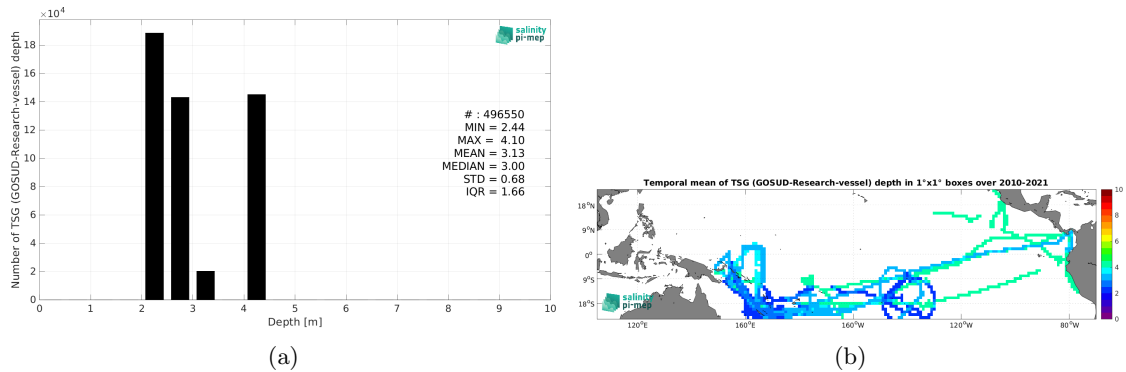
$\times10^4$

salinity pi-mep

Number of TSG (GOSUD-Research-vessel) depth

18
16
14
12
10
8
6
4
2
0

0 1 2 3 4 5 6 7 8 9 10

Depth [m]

# : 496550
MIN = 2.44
MAX = 4.10
MEAN = 3.13
MEDIAN = 3.00
STD = 0.68
IQR = 1.66

(a)

Temporal mean of TSG (GOSUD-Research-vessel) depth in 1°x1° boxes over 2010-2021

18°N
9°N
0°
9°S
18°S

120°E 160°E 160°W 120°W 80°W

salinity pi-mep

10
8
6
4
2
0

(b)